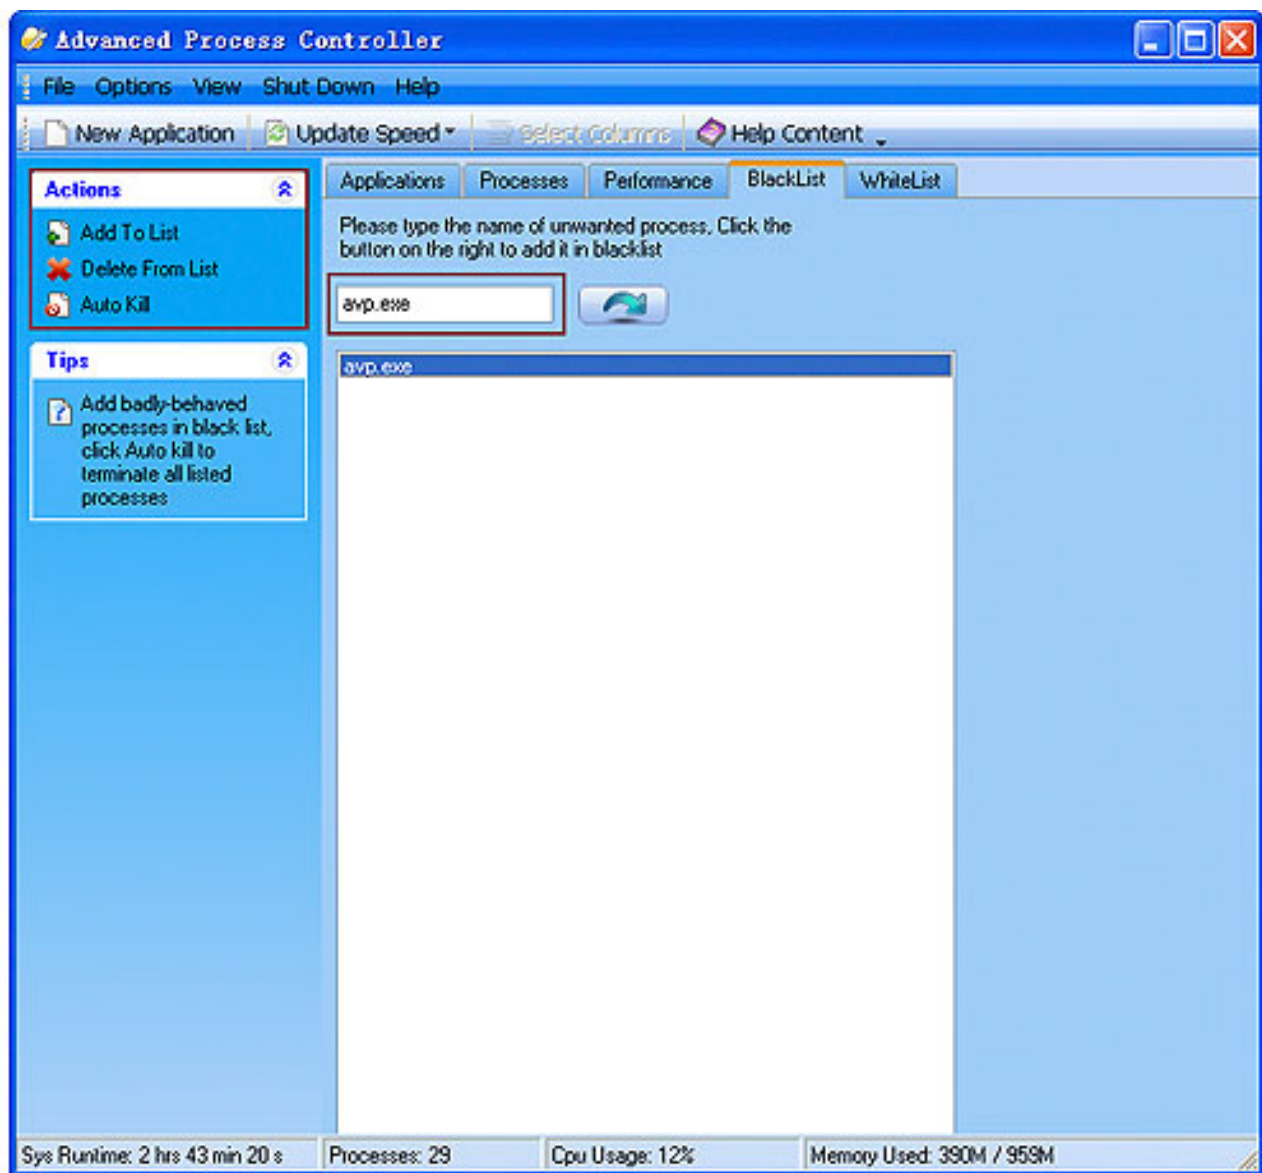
Advanced Process Controller

File Options View Shut Down Help

New Application Update Speed Select Columns Help Content

Actions

Add To List

Delete From List

Auto Kill

Tips

Add badly-behaved processes in black list, click Auto kill to terminate all listed processes

Applications Processes Performance BlackList WhiteList

Please type the name of unwanted process, Click the button on the right to add it in blacklist

avp.exe

avp.exe

Sys Runtime: 2 hrs 43 min 20 s Processes: 29 Cpu Usage: 12% Memory Used: 390M / 959M